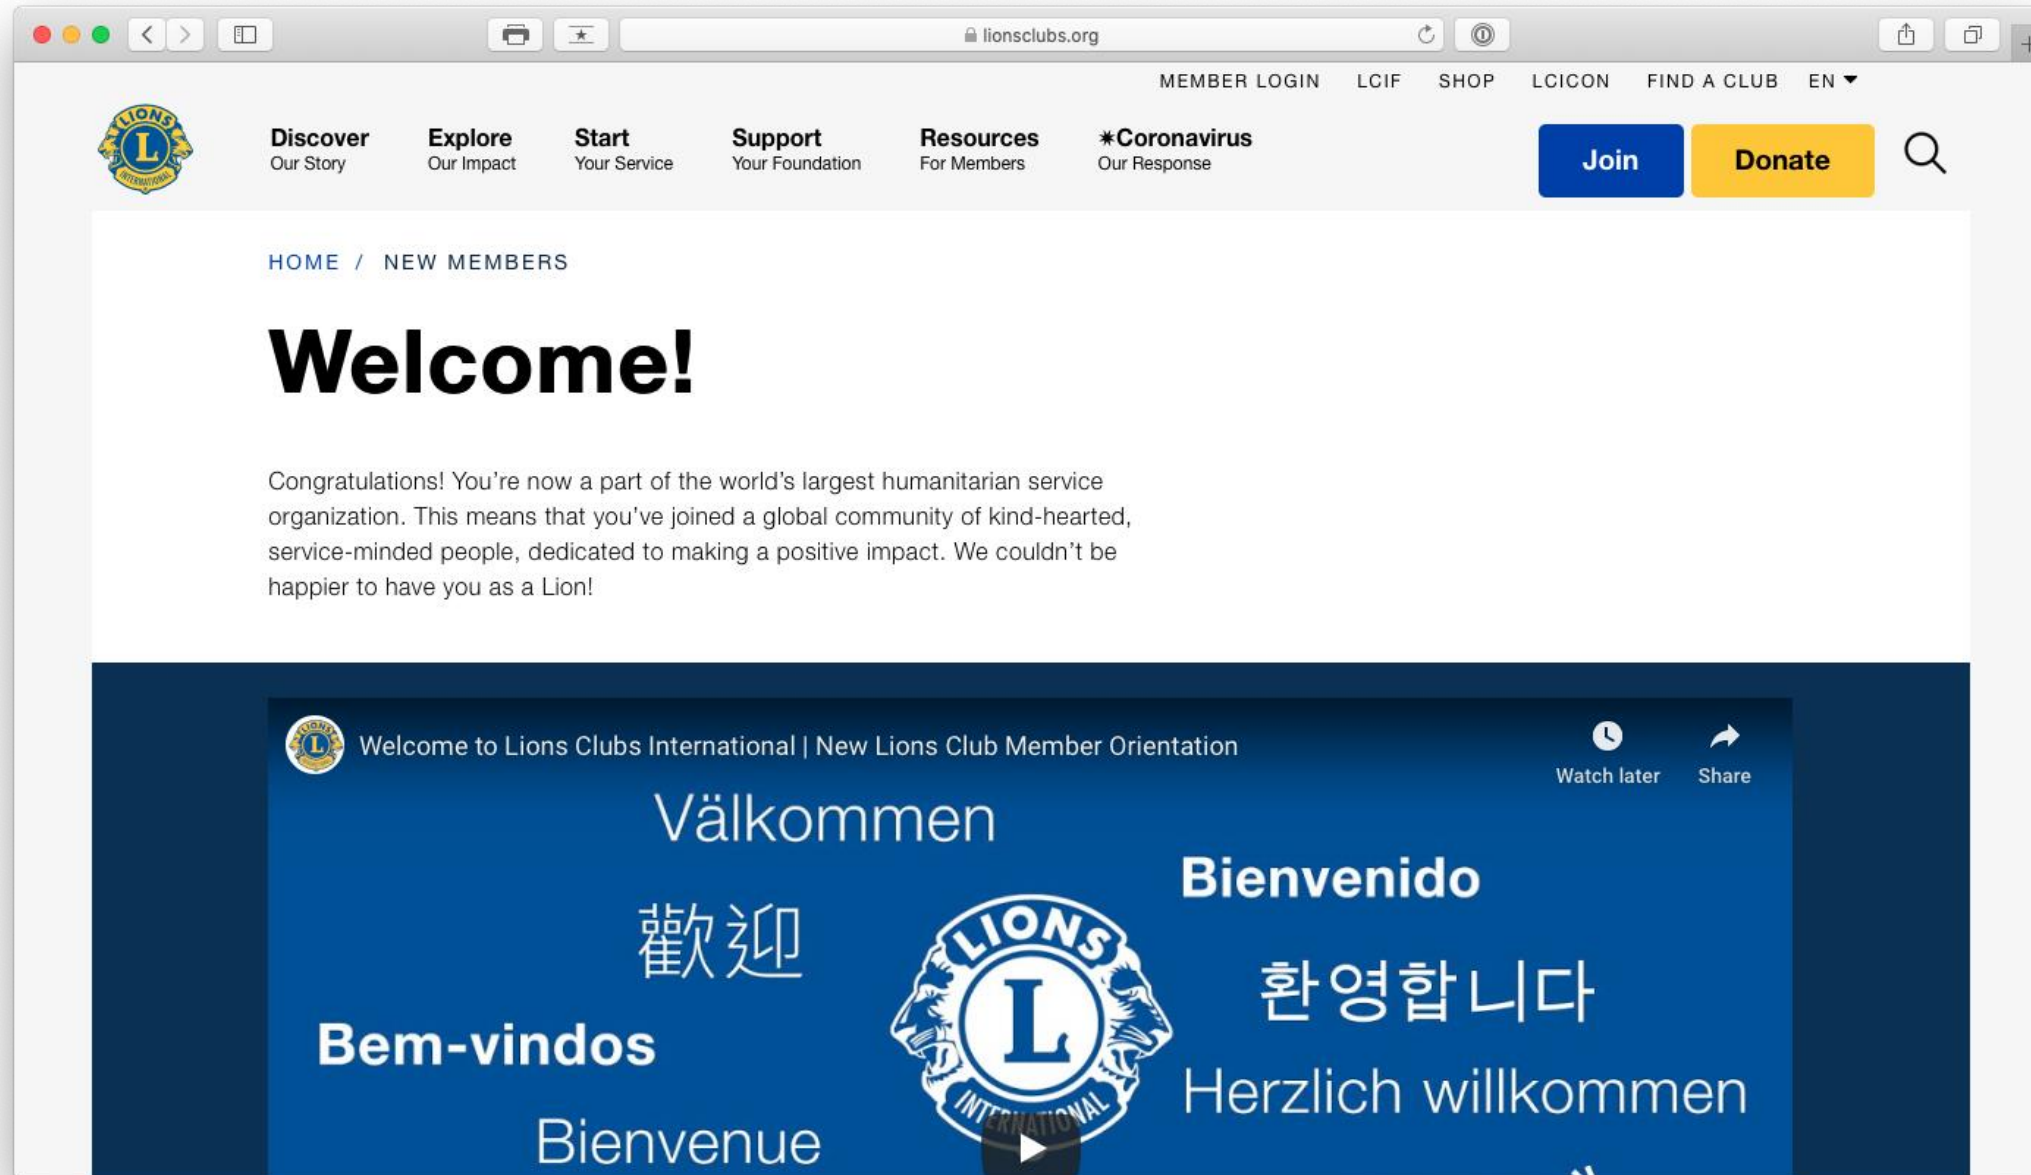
lionsclubs.org

MEMBER LOGIN LCIF SHOP LCICON FIND A CLUB EN

Discover Our Story
Explore Our Impact
Start Your Service
Support Your Foundation
Resources For Members
✷Coronavirus Our Response

Join
Donate

HOME / NEW MEMBERS

Welcome!

Congratulations! You're now a part of the world's largest humanitarian service organization. This means that you've joined a global community of kind-hearted, service-minded people, dedicated to making a positive impact. We couldn't be happier to have you as a Lion!

Welcome to Lions Clubs International | New Lions Club Member Orientation

Watch later
Share

Välkommen
Bienvenido
歡迎
LIONS
L
INTERNATIONAL
환영합니다
Bem-vindos
Herzlich willkommen
Bienvenue